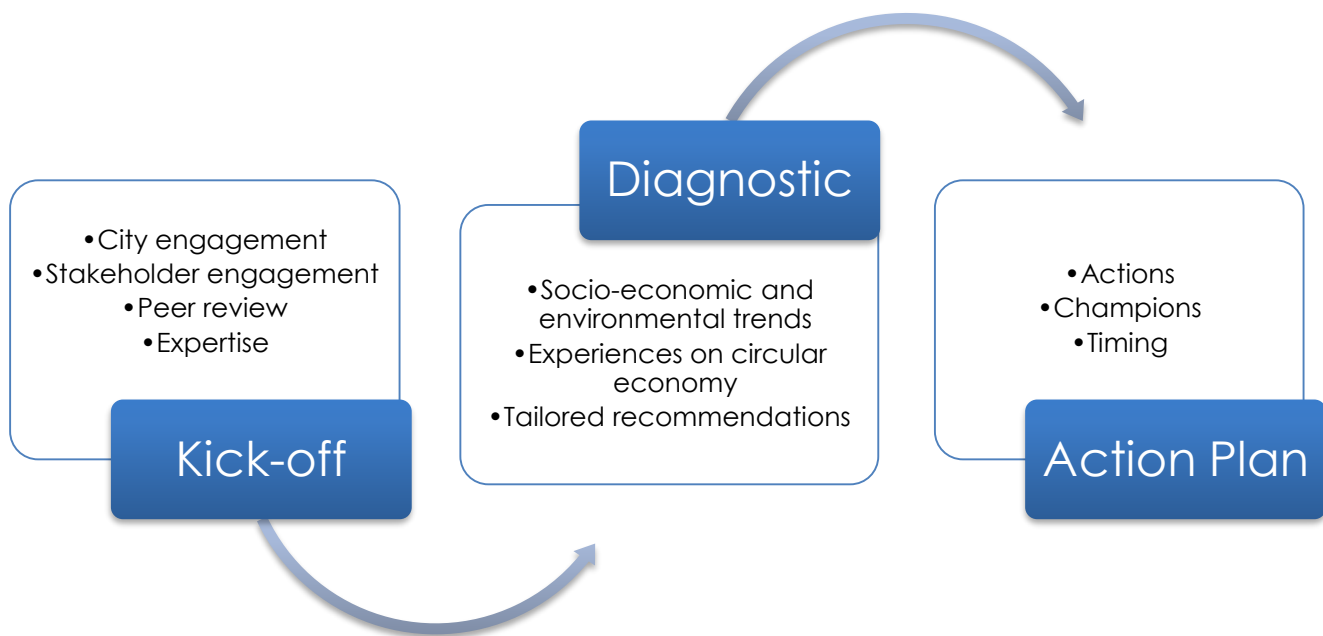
•City engagement
•Stakeholder engagement
•Peer review
•Expertise

Kick-off

Diagnostic

•Socio-economic and environmental trends
•Experiences on circular economy
•Tailored recommendations

•Actions
•Champions
•Timing

Action Plan